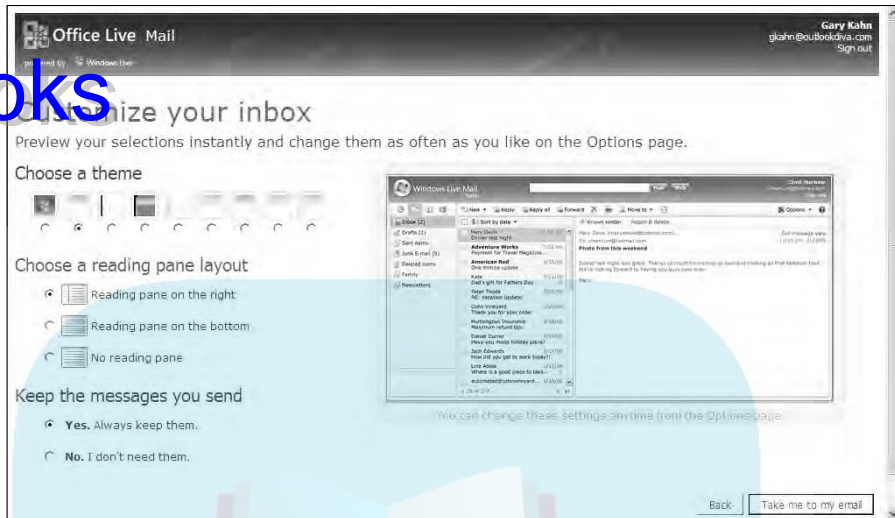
Office Live Mail

powered by Windows Live

Gary Kahn
gkahn@outlookdiva.com
Sign out

oks

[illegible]mize your inbox

Preview your selections instantly and change them as often as you like on the Options page.

Choose a theme

Choose a reading pane layout

Reading pane on the right

Reading pane on the bottom

No reading pane

Keep the messages you send

Yes. Always keep them.

No. I don't need them.

Windows Live Mail

New Reply Reply all Forward Move to Options

Inbox (2)
Drafts (1)
Sent items
Junk E-mail (5)
Deleted items
Family
Newsletters

Sort by date

Mary Davis
Dinner last night
Adventure Works
Payment for Travel Magazine
American Red
One minute update
Kate
Dad's gift for Fathers Day
Peter Thode
RE: Vacation Update!
Coho Vineyard
Thank you for your order
Humongous Insurance
Maximum refund tips
Daniel Durner
Have you made holiday plans?
Josh Edwards
How did you get to work today?
Linn Abbas
Where is a good place to take
automated@cohovineyard

Photo from this weekend

You can change these settings anytime from the Options page.

Back

Take me to my email